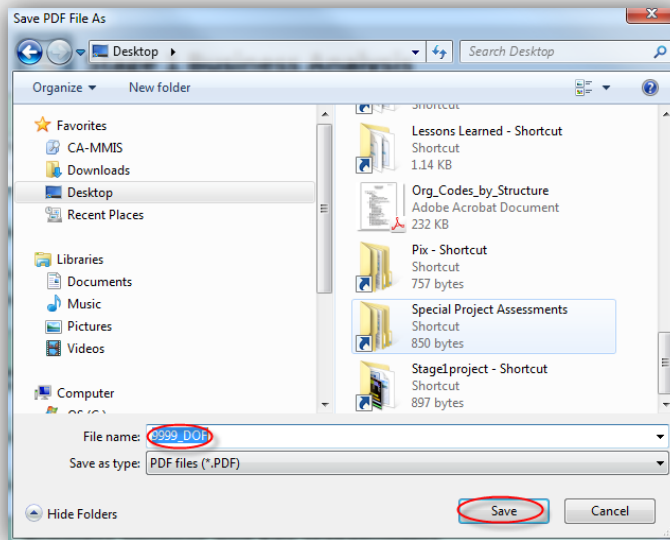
Save PDF File As

Desktop ▸

Search Desktop

Organize ▾ New folder

Favorites
CA-MMIS
Downloads
Desktop
Recent Places

Libraries
Documents
Music
Pictures
Videos

Computer
OS (C:)

Shortcut

Lessons Learned - Shortcut
Shortcut
1.14 KB

Org_Codes_by_Structure
Adobe Acrobat Document
232 KB

Pix - Shortcut
Shortcut
757 bytes

Special Project Assessments
Shortcut
850 bytes

Stage1project - Shortcut
Shortcut
897 bytes

File name: 9999_DOFI

Save as type: PDF files (*.PDF)

Hide Folders

Save

Cancel